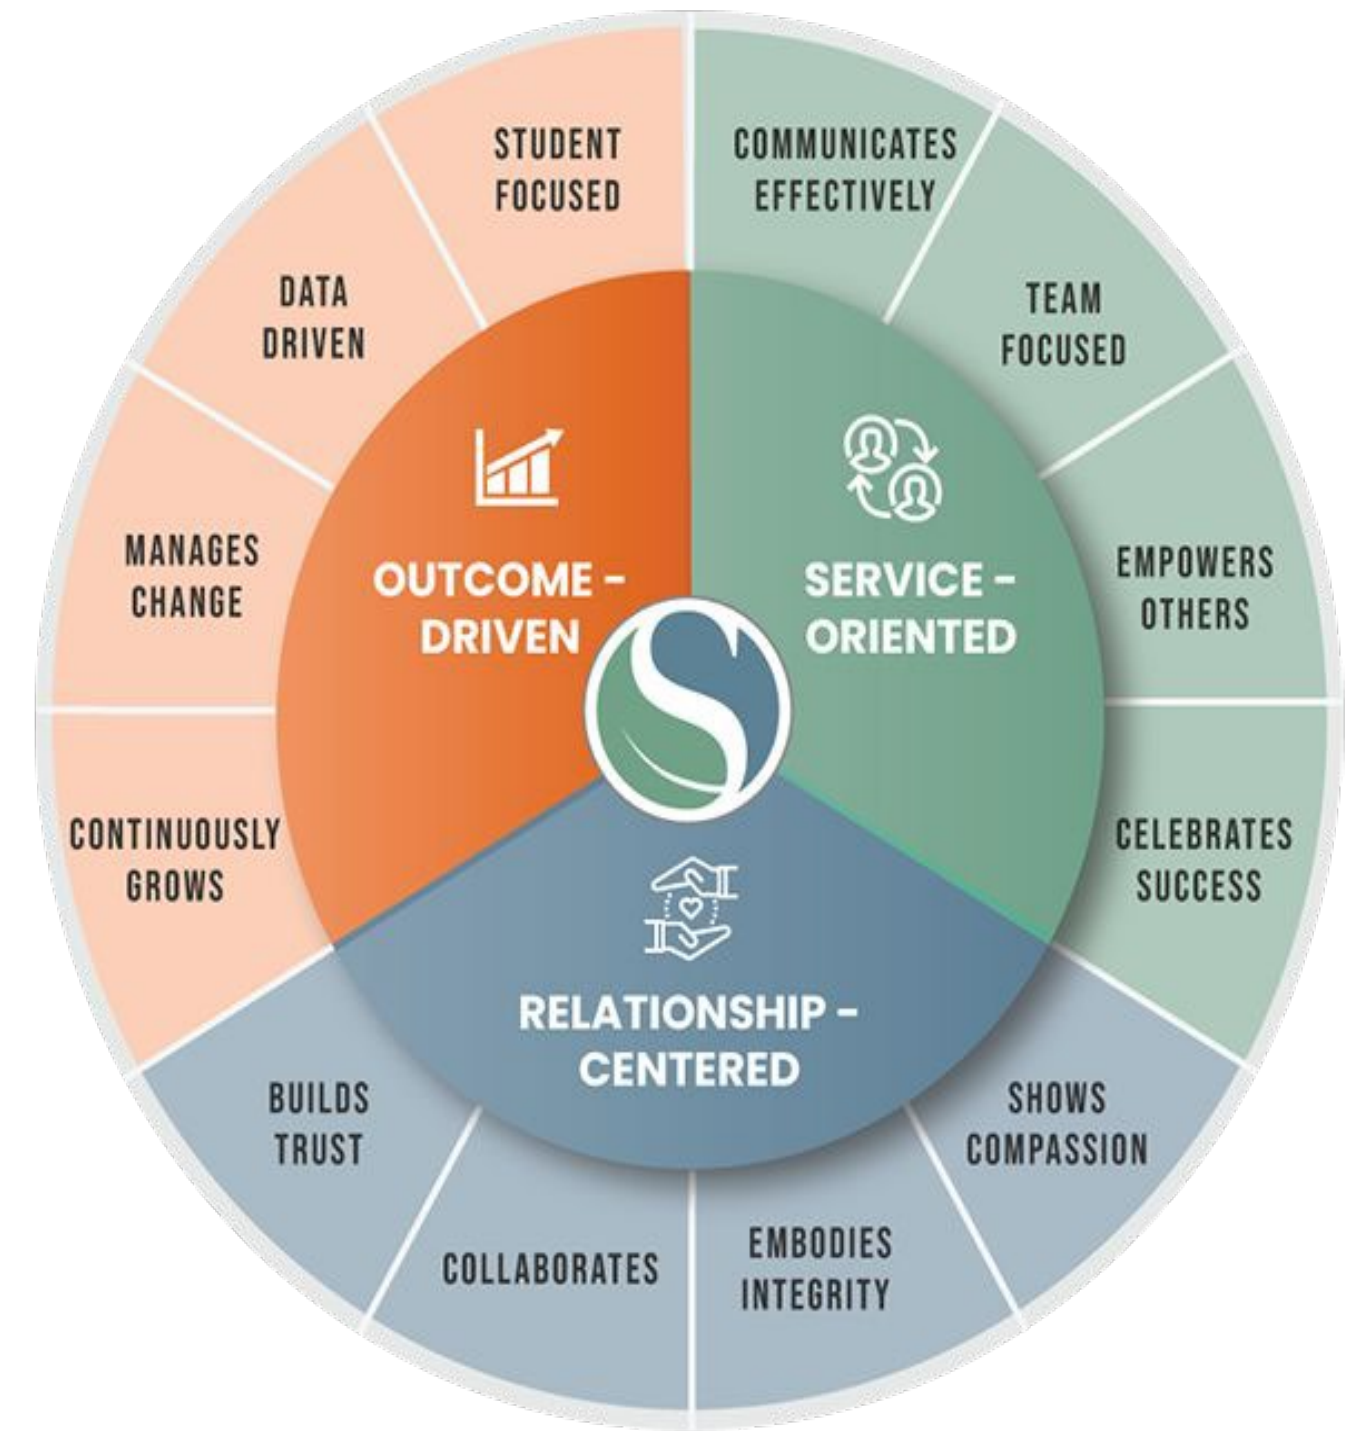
STUDENT FOCUSED

COMMUNICATES EFFECTIVELY

DATA DRIVEN

TEAM FOCUSED

MANAGES CHANGE

OUTCOME - DRIVEN

SERVICE - ORIENTED

EMPOWERS OTHERS

CONTINUOUSLY GROWS

CELEBRATES SUCCESS

RELATIONSHIP - CENTERED

BUILDS TRUST

SHOWS COMPASSION

COLLABORATES

EMBODIES INTEGRITY